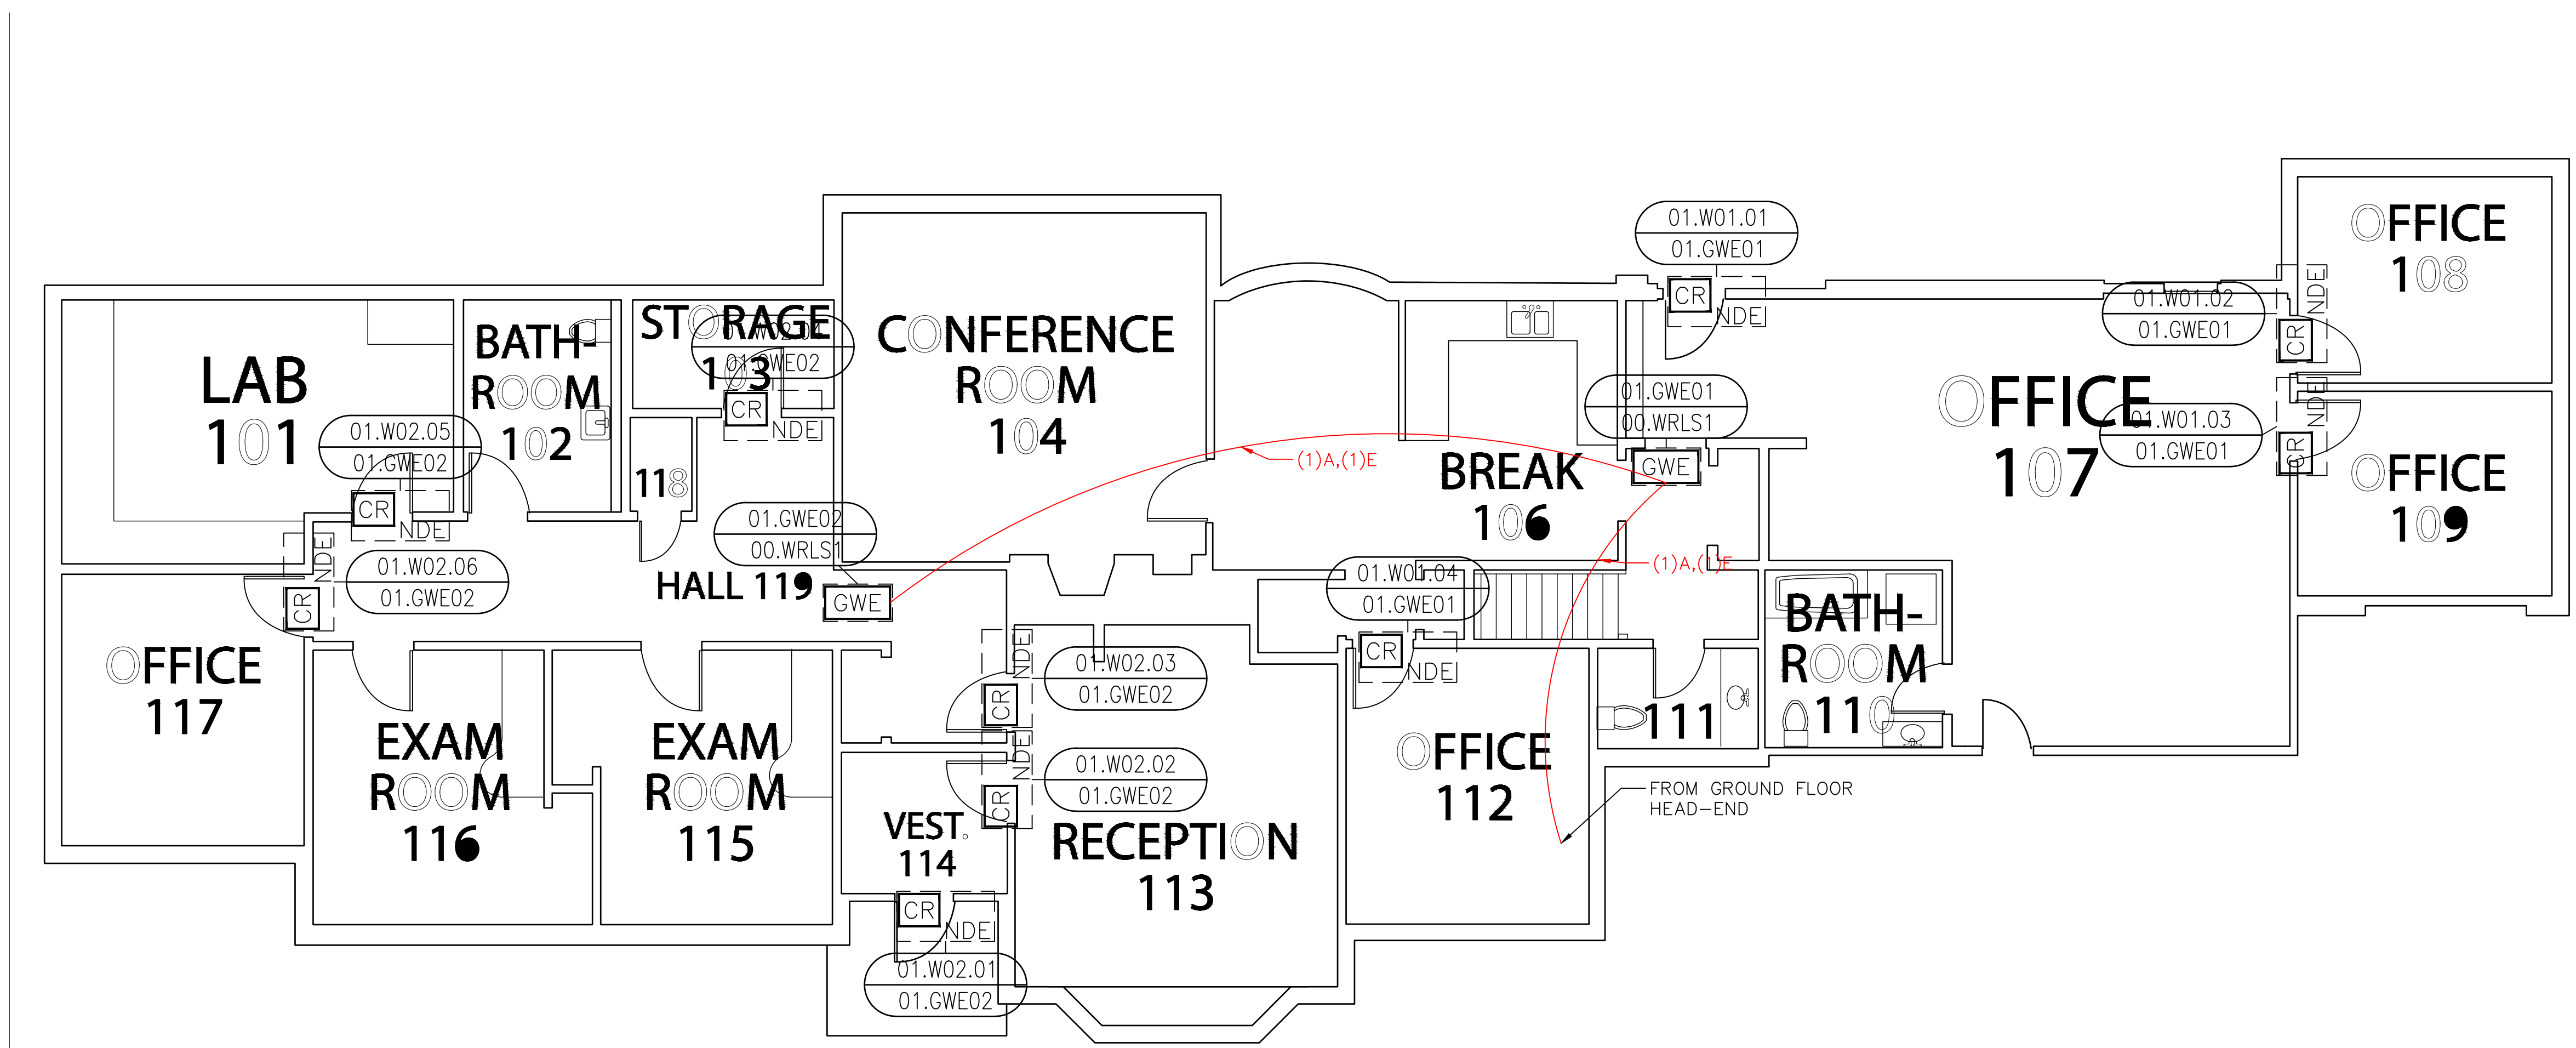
LAB
101

01.W02.05
01.GWE02

CR
NDE

BATH-
ROOM
102

STORAGE
103

01.W02.04
01.GWE02

CR
NDE

118

CONFERENCE
ROOM
104

01.GWE02
00.WRLS1

HALL 119

GWE

01.W02.06
01.GWE02

NDE
CR

OFFICE
117

EXAM
ROOM
116

EXAM
ROOM
115

VEST.
114

CR
NDE

01.W02.01
01.GWE02

NDE
CR

01.W02.03
01.GWE02

NDE
CR

01.W02.02
01.GWE02

RECEPTION
113

(1)A,(1)E

01.W01.01
01.GWE01

CR
NDE

01.GWE01
00.WRLS1

GWE

BREAK
106

(1)A,(1)E

01.W01.04
01.GWE01

CR
NDE

OFFICE
112

FROM GROUND FLOOR
HEAD-END

111

BATH-
ROOM
110

OFFICE
107

01.W01.02
01.GWE01

NDE
CR

01.W01.03
01.GWE01

NDE
CR

OFFICE
108

OFFICE
109